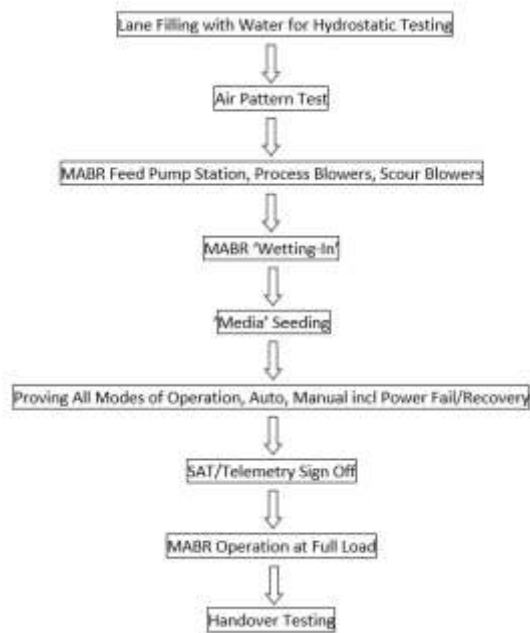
Lane Filling with Water for Hydrostatic Testing

Air Pattern Test

MABR Feed Pump Station, Process Blowers, Scour Blowers

MABR 'Wetting-In'

'Media' Seeding

Proving All Modes of Operation, Auto, Manual incl Power Fail/Recovery

SAT/Telemetry Sign Off

MABR Operation at Full Load

Handover Testing